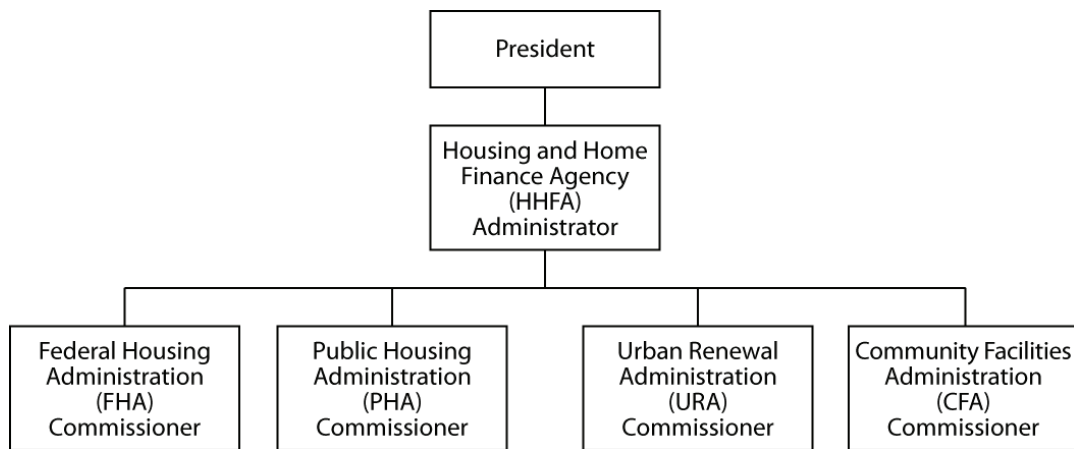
President

Housing and Home Finance Agency (HHFA) Administrator

Federal Housing Administration (FHA) Commissioner

Public Housing Administration (PHA) Commissioner

Urban Renewal Administration (URA) Commissioner

Community Facilities Administration (CFA) Commissioner